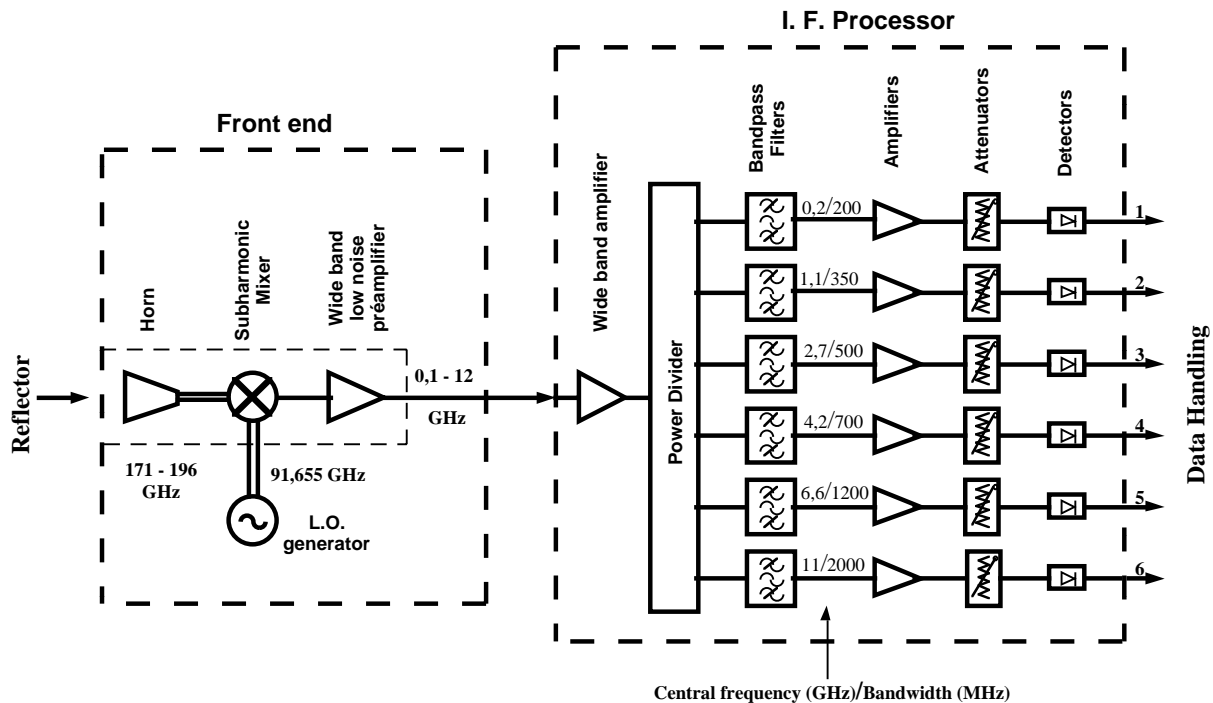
I. F. Processor

Front end

Reflector

Horn

Subharmonic Mixer

Wide band low noise préamplifier

0,1 - 12 GHz

171 - 196 GHz

91,655 GHz

L.O. generator

Wide band amplifier

Power Divider

Bandpass Filters

Amplifiers

Attenuators

Detectors

0,2/200

1,1/350

2,7/500

4,2/700

6,6/1200

11/2000

1

2

3

4

5

6

Data Handling

Central frequency (GHz)/Bandwidth (MHz)